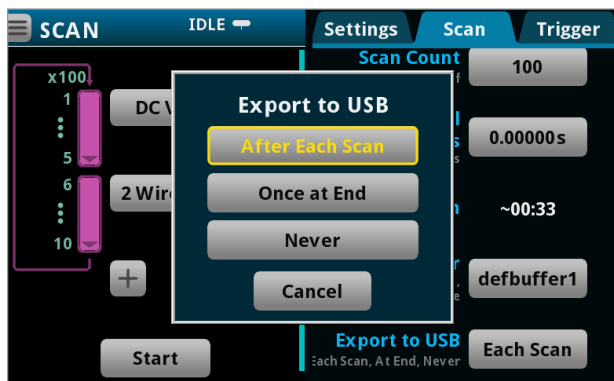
SCAN

IDLE

Settings

Scan

Trigger

x100

1

5

6

10

DC V

2 Wire

+

Start

Scan Count

f

100

l

s

s

0.00000s

n

~00:33

r

,

e

defbuffer1

Export to USB

Each Scan, At End, Never

Each Scan

Export to USB

After Each Scan

Once at End

Never

Cancel